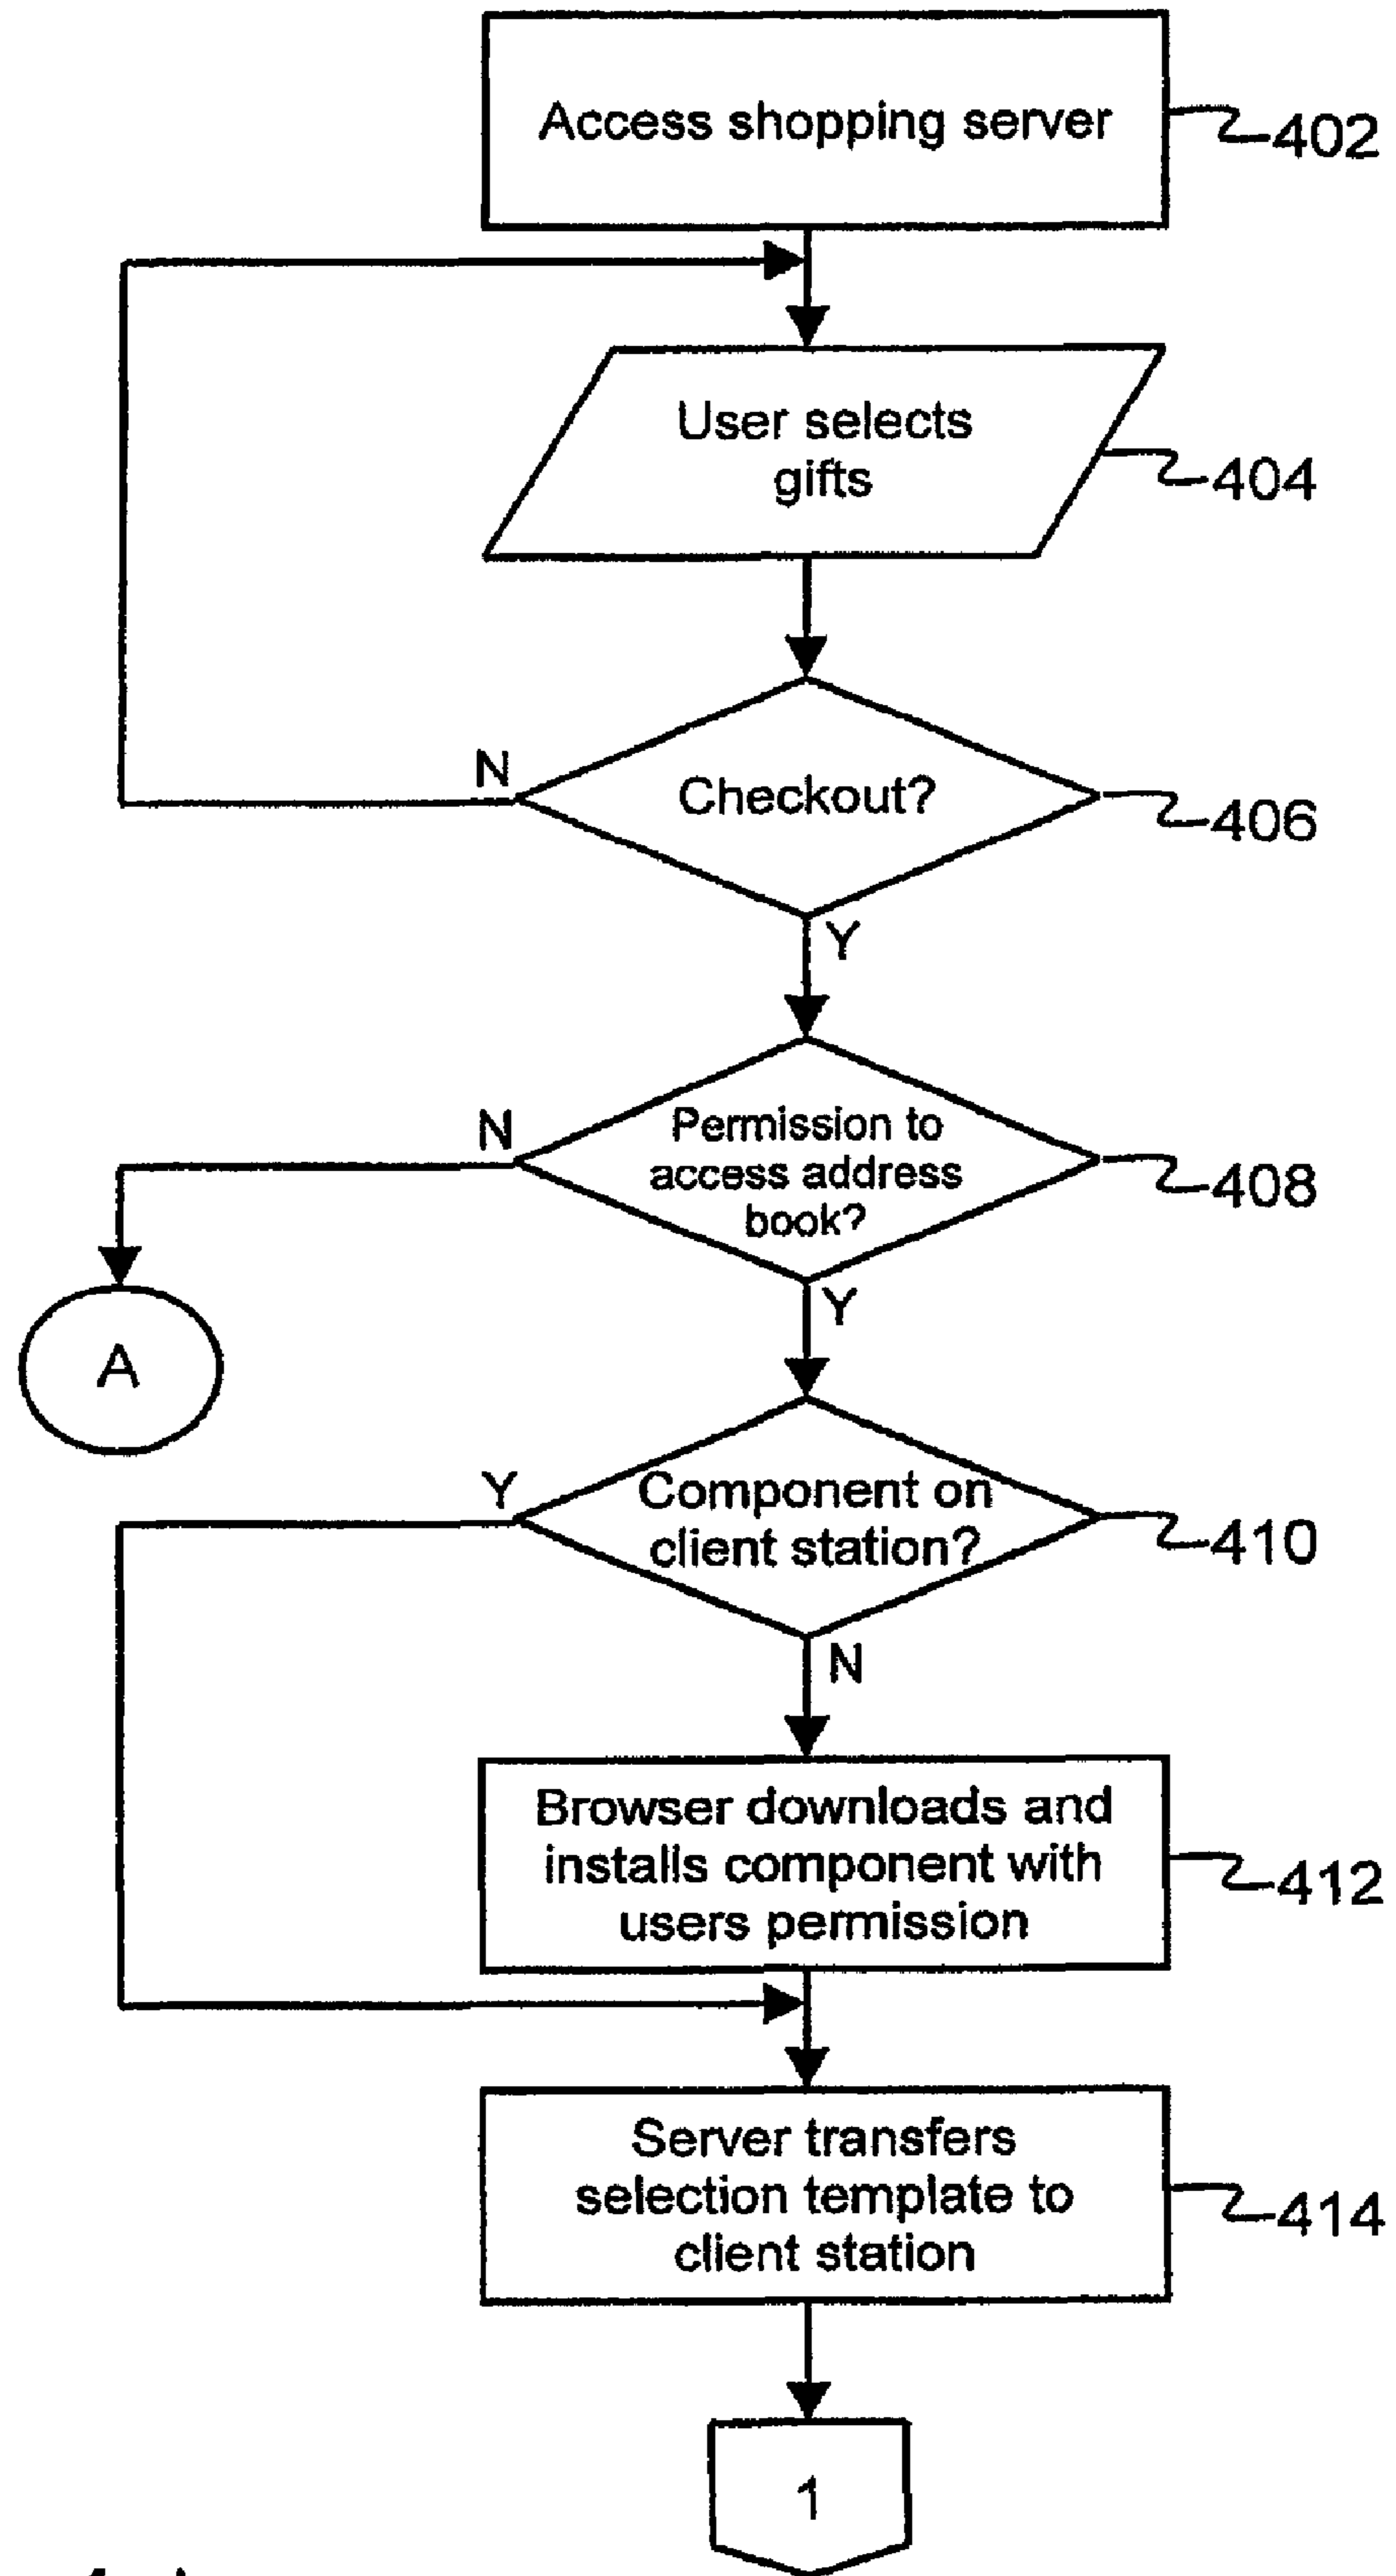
Access shopping server
402
User selects gifts
404
N
Checkout?
406
Y
N
Permission to access address book?
408
Y
A
Y
Component on client station?
410
N
Browser downloads and installs component with users permission
412
Server transfers selection template to client station
414
1